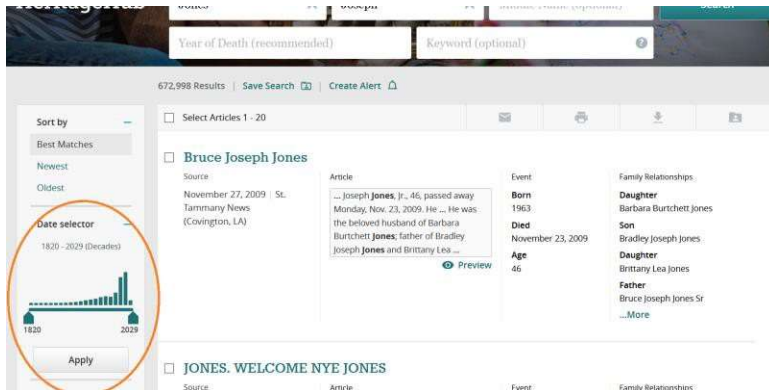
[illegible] Jones Joseph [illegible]

Year of Death (recommended)

Keyword (optional)

672,998 Results | Save Search | Create Alert

Sort by

Best Matches

Newest

Oldest

Date selector

1820 - 2029 (Decades)

1820

2029

Apply

Select Articles 1 - 20

Bruce Joseph Jones

Source

November 27, 2009 | St. Tammany News (Covington, LA)

Article

... Joseph **Jones**, Jr., 46, passed away Monday, Nov. 23, 2009. He ... He was the beloved husband of Barbara Burtchett **Jones**; father of Bradley Joseph **Jones** and Brittany Lea ...

Preview

Event

Born
1963

Died
November 23, 2009

Age
46

Family Relationships

Daughter
Barbara Burtchett Jones

Son
Bradley Joseph Jones

Daughter
Brittany Lea Jones

Father
Bruce Joseph Jones Sr

...More

JONES. WELCOME NYE JONES

Source

Article

Event

Family Relationships